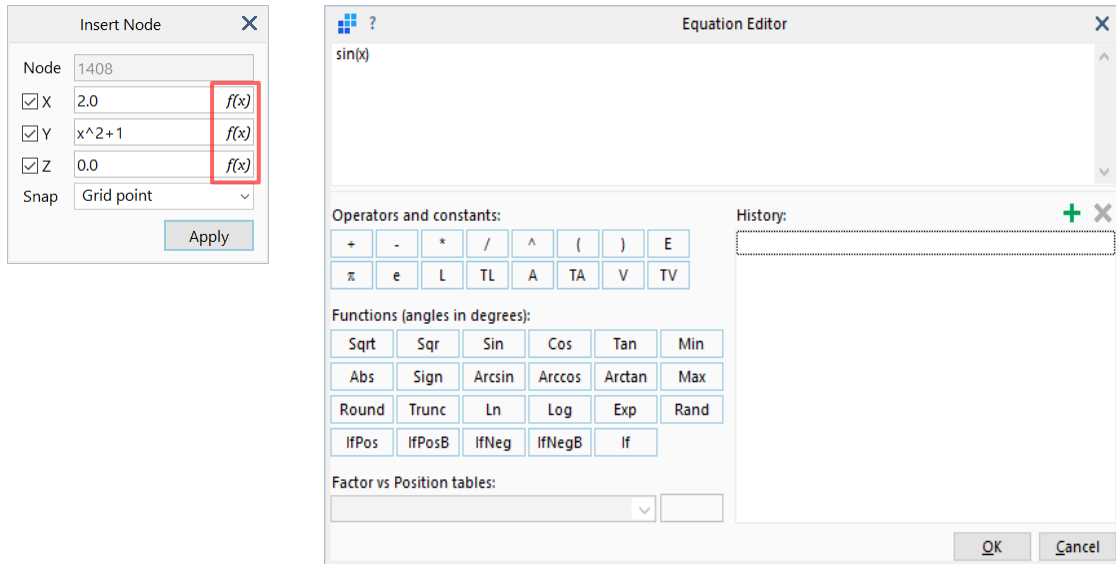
Insert Node

Node 1408

X 2.0 $f(x)$

Y x^2+1 $f(x)$

Z 0.0 $f(x)$

Snap Grid point

Apply

?

Equation Editor

sin(x)

Operators and constants:

+ - * / ^ ( ) E

π e L TL A TA V TV

Functions (angles in degrees):

Sqrt Sqr Sin Cos Tan Min

Abs Sign Arcsin Arccos Arctan Max

Round Trunc Ln Log Exp Rand

IfPos IfPosB IfNeg IfNegB If

Factor vs Position tables:

History:

OK Cancel